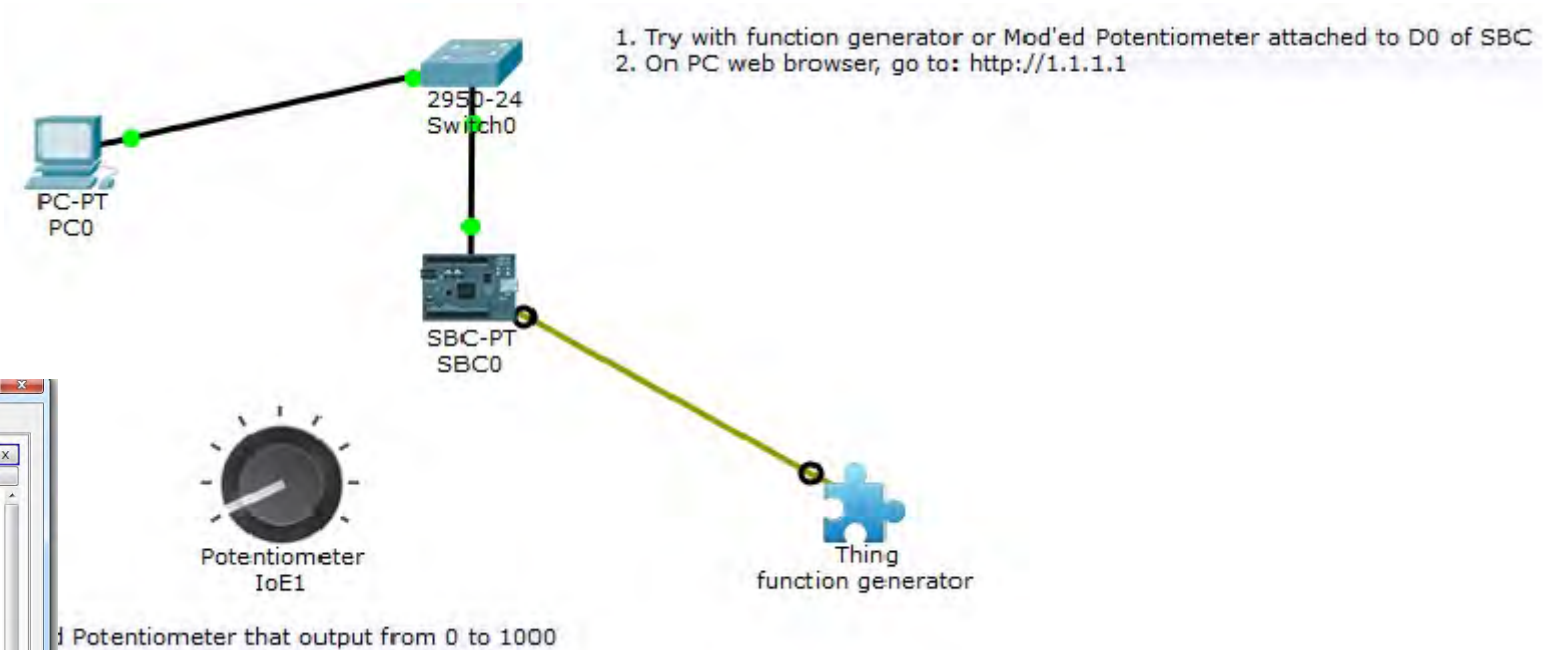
1. Try with function generator or Mod'ed Potentiometer attached to D0 of SBC
2. On PC web browser, go to: http://1.1.1.1

2950-24
Switch0

PC-PT
PC0

SBC-PT
SBC0

Potentiometer
IoE1

Thing
function generator

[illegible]d Potentiometer that output from 0 to 1000